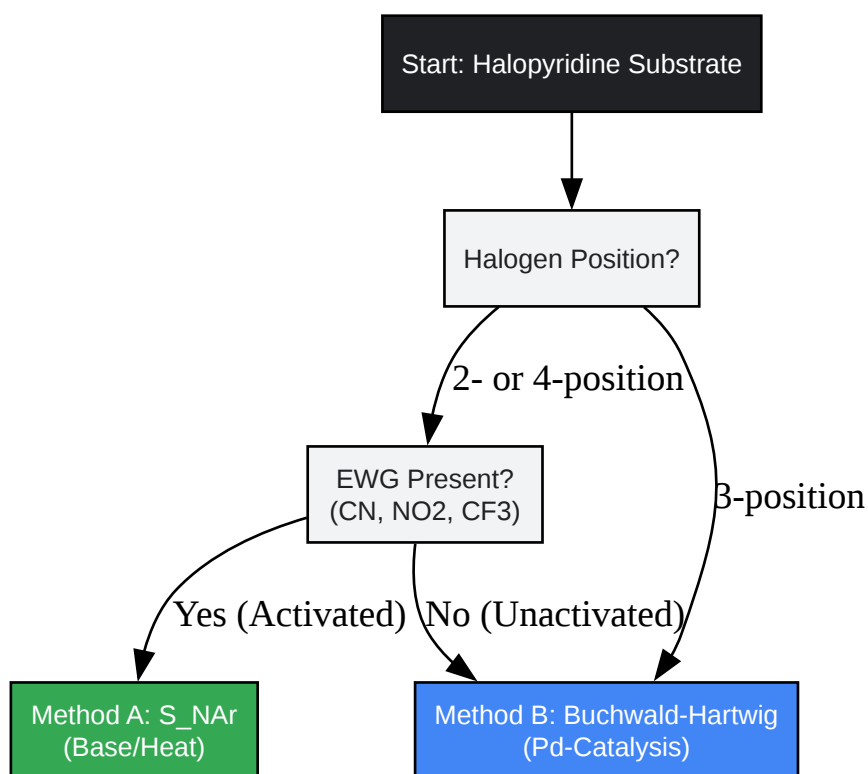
Start: Halopyridine Substrate

Halogen Position?

2- or 4-position

3-position

EWG Present?
(CN, NO2, CF3)

Yes (Activated)

No (Unactivated)

Method A: S_NAr
(Base/Heat)

Method B: Buchwald-Hartwig
(Pd-Catalysis)